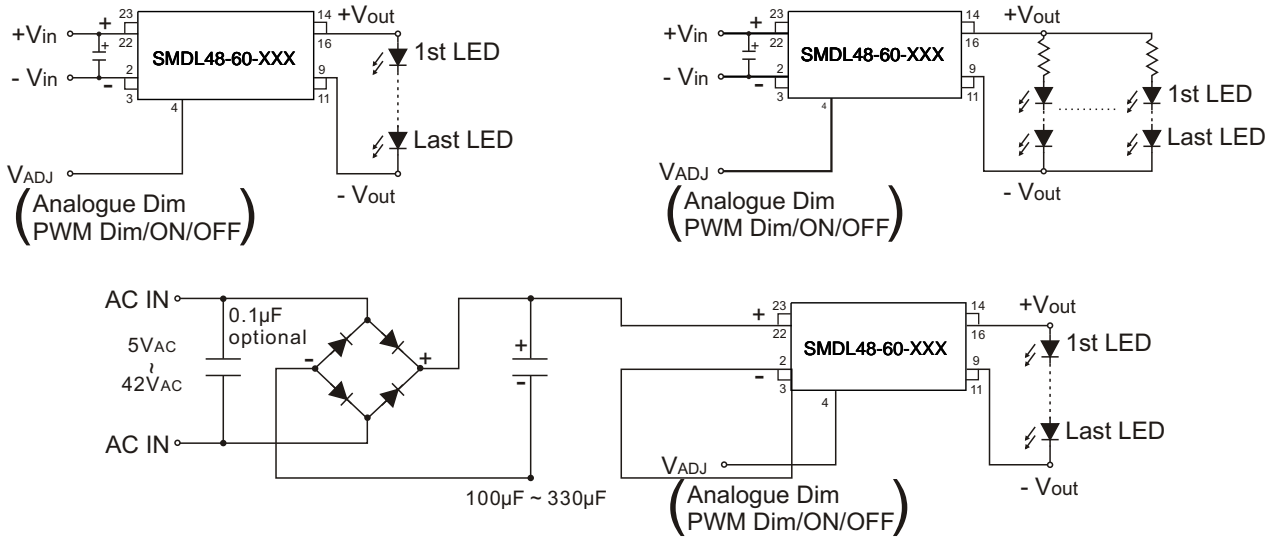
+Vin
- Vin
+
-
23
22
2
3
SMDL48-60-XXX
4
14
16
9
11
+Vout
1st LED
Last LED
- Vout
VADJ
(Analogue Dim PWM Dim/ON/OFF)

+Vin
- Vin
+
-
23
22
2
3
SMDL48-60-XXX
4
14
16
9
11
+Vout
1st LED
Last LED
- Vout
VADJ
(Analogue Dim PWM Dim/ON/OFF)

AC IN
0.1µF optional
5VAC
~
42VAC
AC IN
-
+
+
-
100µF ~ 330µF
+
-
23
22
2
3
SMDL48-60-XXX
4
14
16
9
11
+Vout
1st LED
Last LED
- Vout
VADJ
(Analogue Dim PWM Dim/ON/OFF)